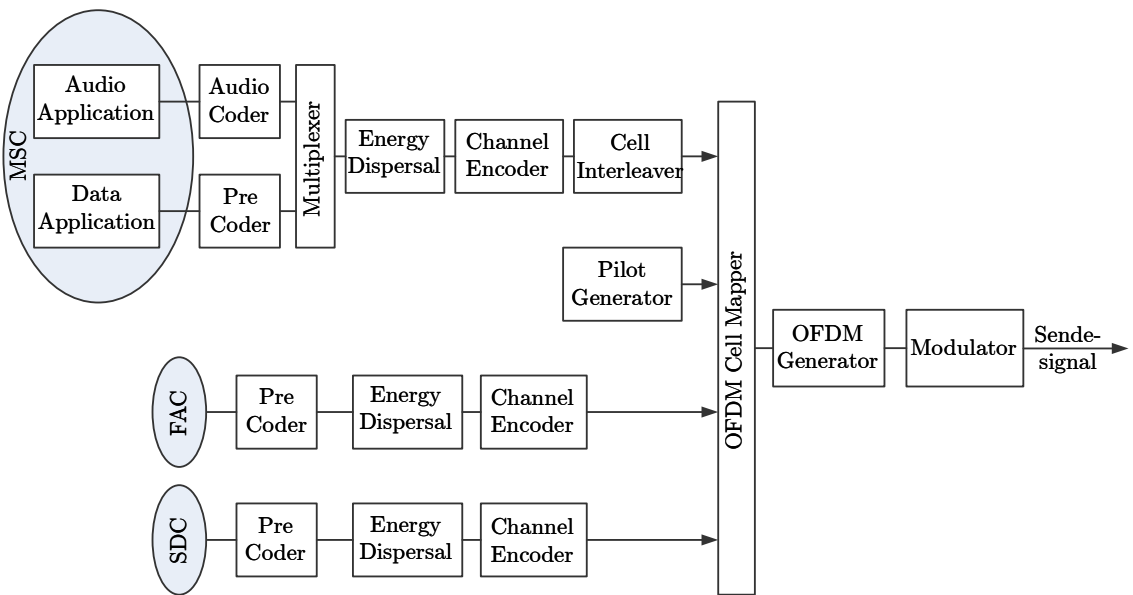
MSC

Audio Application

Audio Coder

Data Application

Pre Coder

Multiplexer

Energy Dispersal

Channel Encoder

Cell Interleaver

Pilot Generator

OFDM Cell Mapper

OFDM Generator

Modulator

Sende-signal

FAC

Pre Coder

Energy Dispersal

Channel Encoder

SDC

Pre Coder

Energy Dispersal

Channel Encoder